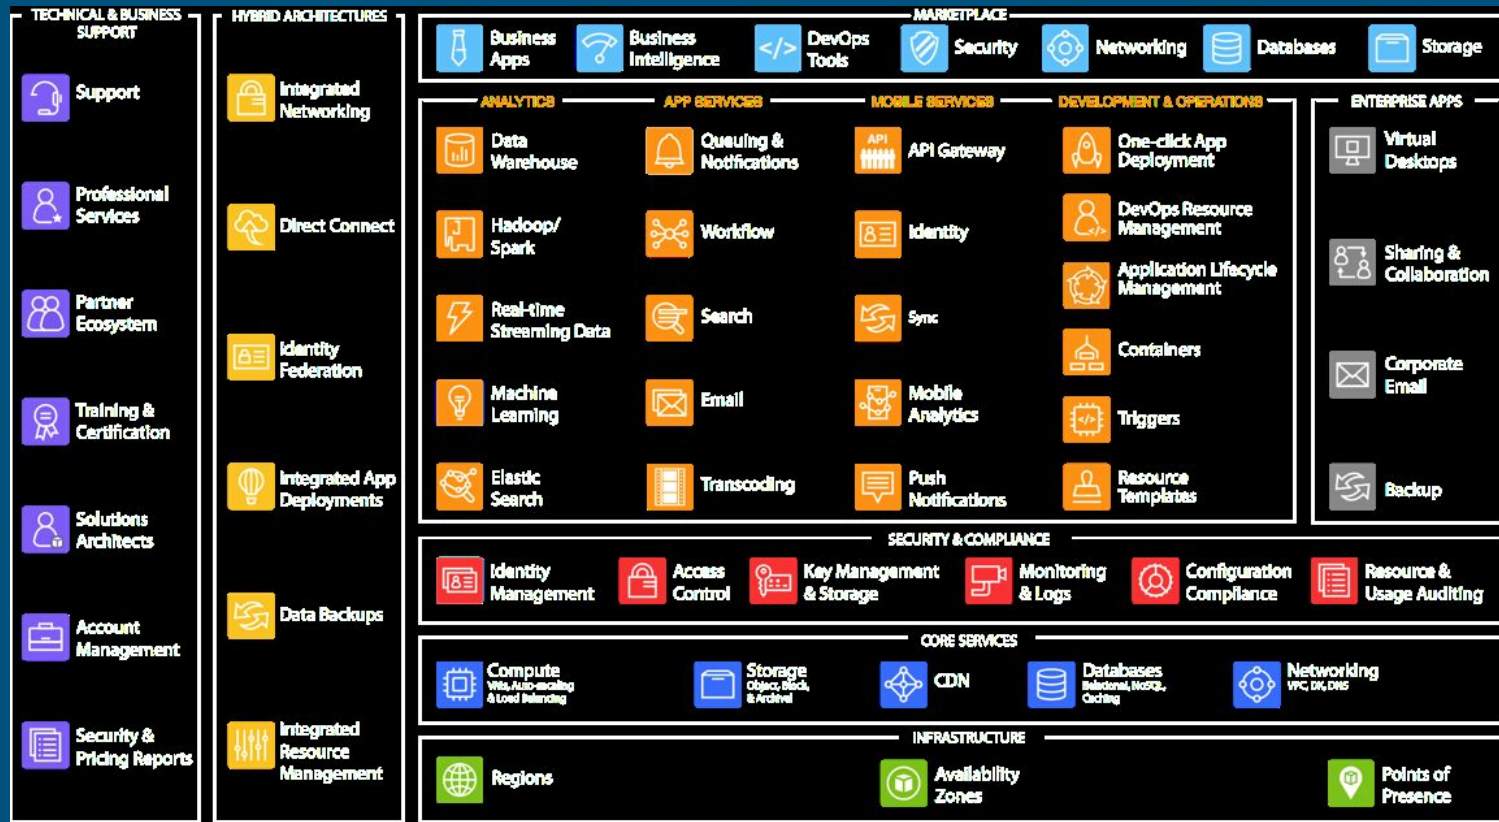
TECHNICAL & BUSINESS SUPPORT

Support

Professional Services

Partner Ecosystem

Training & Certification

Solutions Architects

Account Management

Security & Pricing Reports

HYBRID ARCHITECTURES

Integrated Networking

Direct Connect

Identity Federation

Integrated App Deployments

Data Backups

Integrated Resource Management

MARKETPLACE

Business Apps

Business Intelligence

DevOps Tools

Security

Networking

Databases

Storage

ANALYTICS

Data Warehouse

Hadoop/ Spark

Real-time Streaming Data

Machine Learning

Elastic Search

APP SERVICES

Queuing & Notifications

Workflow

Search

Email

Transcoding

MOBILE SERVICES

API Gateway

Identity

Sync

Mobile Analytics

Push Notifications

DEVELOPMENT & OPERATIONS

One-click App Deployment

DevOps Resource Management

Application Lifecycle Management

Containers

Triggers

Resource Templates

ENTERPRISE APPS

Virtual Desktops

Sharing & Collaboration

Corporate Email

Backup

SECURITY & COMPLIANCE

Identity Management

Access Control

Key Management & Storage

Monitoring & Logs

Configuration Compliance

Resource & Usage Auditing

CORE SERVICES

Compute
VMs, Auto-scaling & Load Balancing

Storage
Object, Block, & Archival

CDN

Databases
Relational, NoSQL, Caching

Networking
VPC, DX, DNS

INFRASTRUCTURE

Regions

Availability Zones

Points of Presence